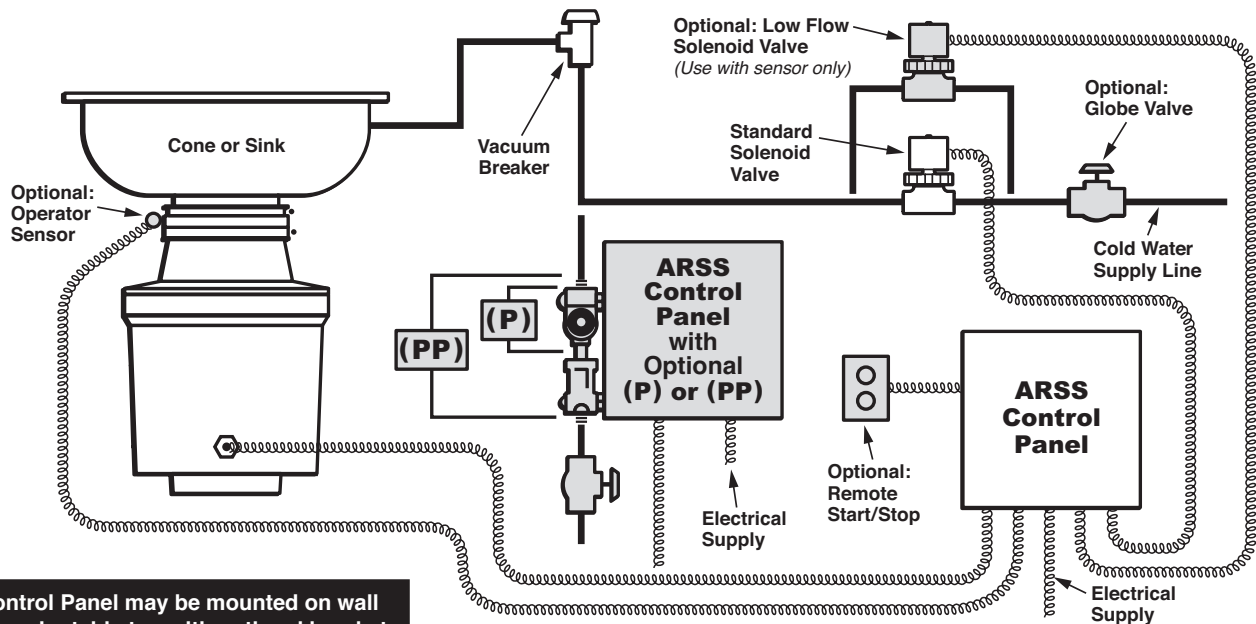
Optional: Low Flow Solenoid Valve
(Use with sensor only)

Optional: Globe Valve

Cone or Sink

Vacuum Breaker

Standard Solenoid Valve

Optional: Operator Sensor

Cold Water Supply Line

ARSS Control Panel with Optional (P) or (PP)

(P)

(PP)

ARSS Control Panel

Optional: Remote Start/Stop

Electrical Supply

Electrical Supply

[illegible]ontrol Panel may be mounted on wall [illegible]